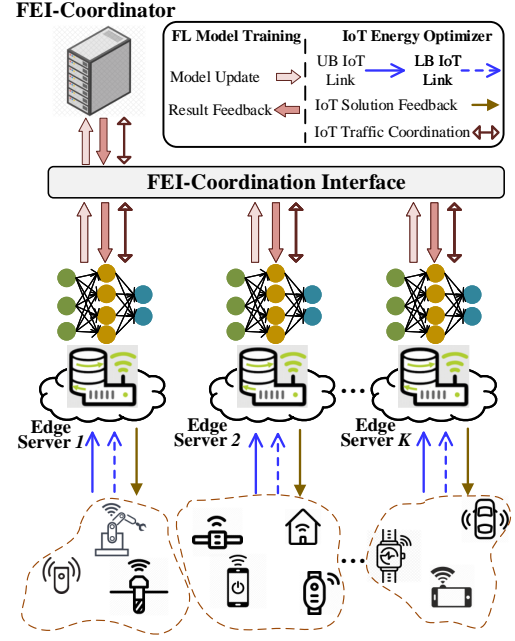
FEI-Coordinator

FL Model Training

Model Update

Result Feedback

IoT Energy Optimizer

UB IoT Link

LB IoT Link

IoT Solution Feedback

IoT Traffic Coordination

FEI-Coordination Interface

Edge Server 1

Edge Server 2

Edge Server K